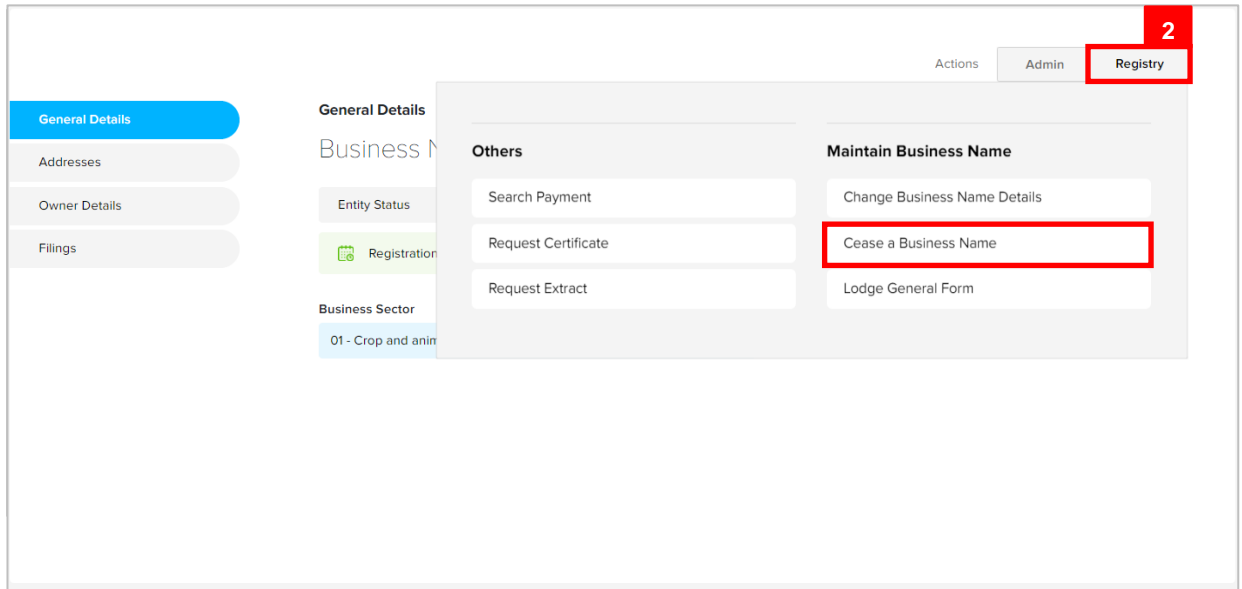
2

Actions Admin Registry

General Details
Addresses
Owner Details
Filings

General Details

Business N

Entity Status

Registration

Business Sector

01 - Crop and anim

Others

Search Payment
Request Certificate
Request Extract

Maintain Business Name

Change Business Name Details
Cease a Business Name
Lodge General Form